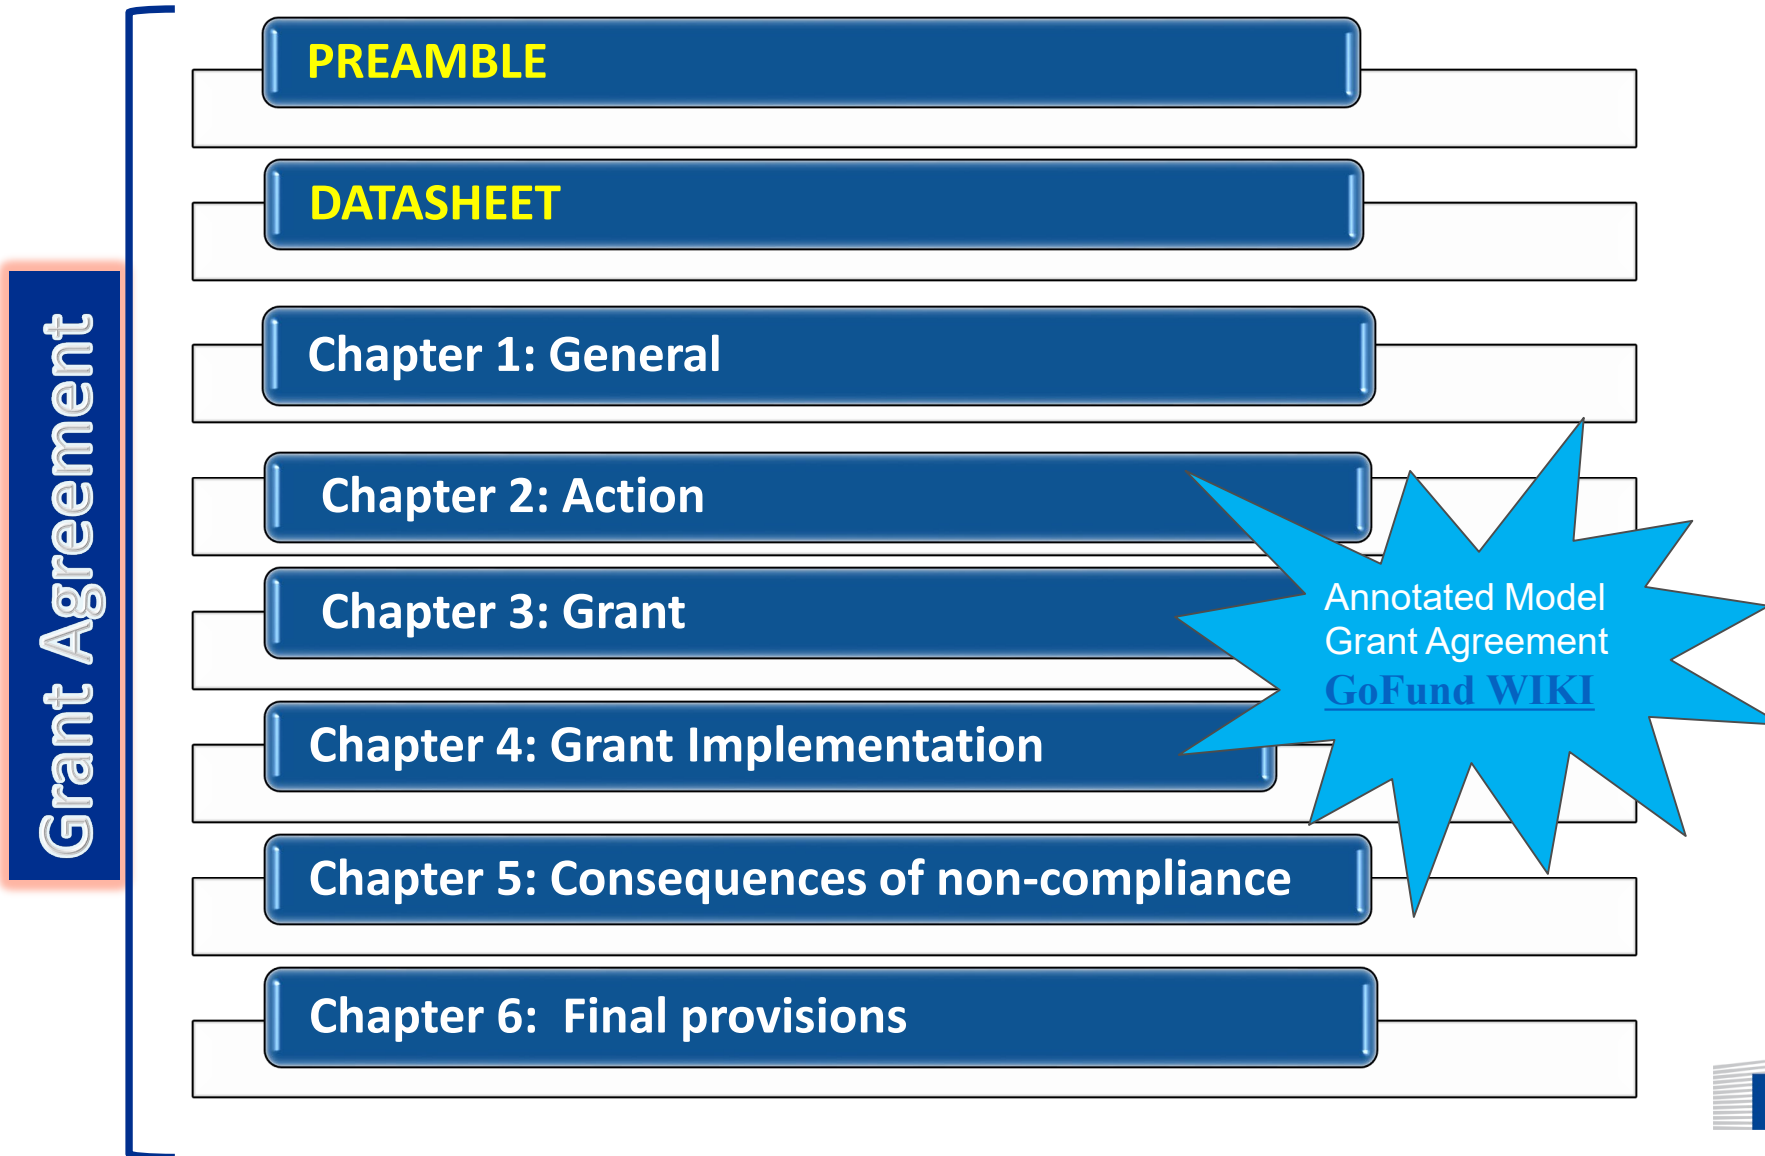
Grant Agreement

PREAMBLE

DATASHEET

Chapter 1: General

Chapter 2: Action

Chapter 3: Grant

Chapter 4: Grant Implementation

Chapter 5: Consequences of non-compliance

Chapter 6: Final provisions

Annotated Model Grant Agreement
GoFund WIKI